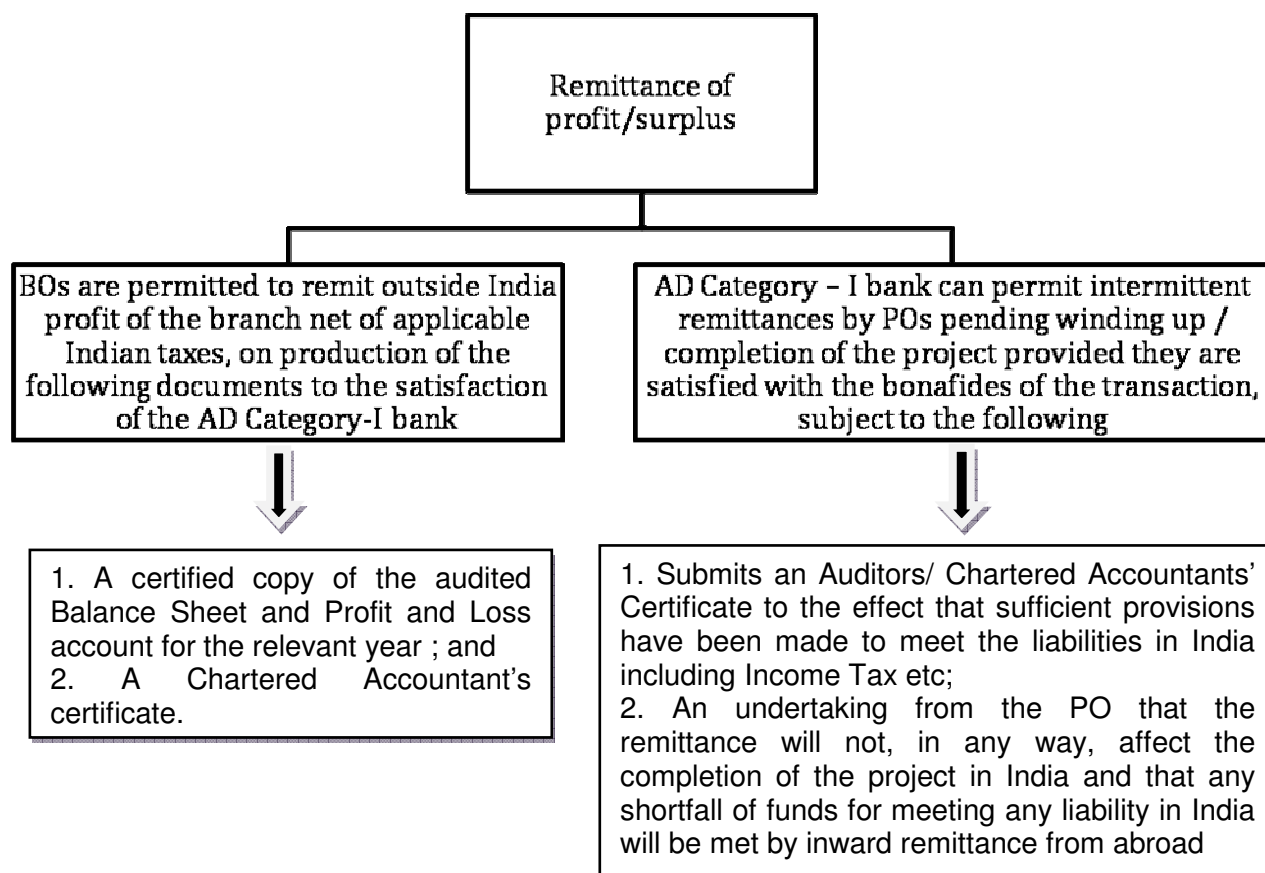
Remittance of profit/surplus

BOs are permitted to remit outside India profit of the branch net of applicable Indian taxes, on production of the following documents to the satisfaction of the AD Category-I bank

AD Category – I bank can permit intermittent remittances by POs pending winding up / completion of the project provided they are satisfied with the bonafides of the transaction, subject to the following

1. A certified copy of the audited Balance Sheet and Profit and Loss account for the relevant year ; and
2. A Chartered Accountant's certificate.

1. Submits an Auditors/ Chartered Accountants' Certificate to the effect that sufficient provisions have been made to meet the liabilities in India including Income Tax etc;
2. An undertaking from the PO that the remittance will not, in any way, affect the completion of the project in India and that any shortfall of funds for meeting any liability in India will be met by inward remittance from abroad